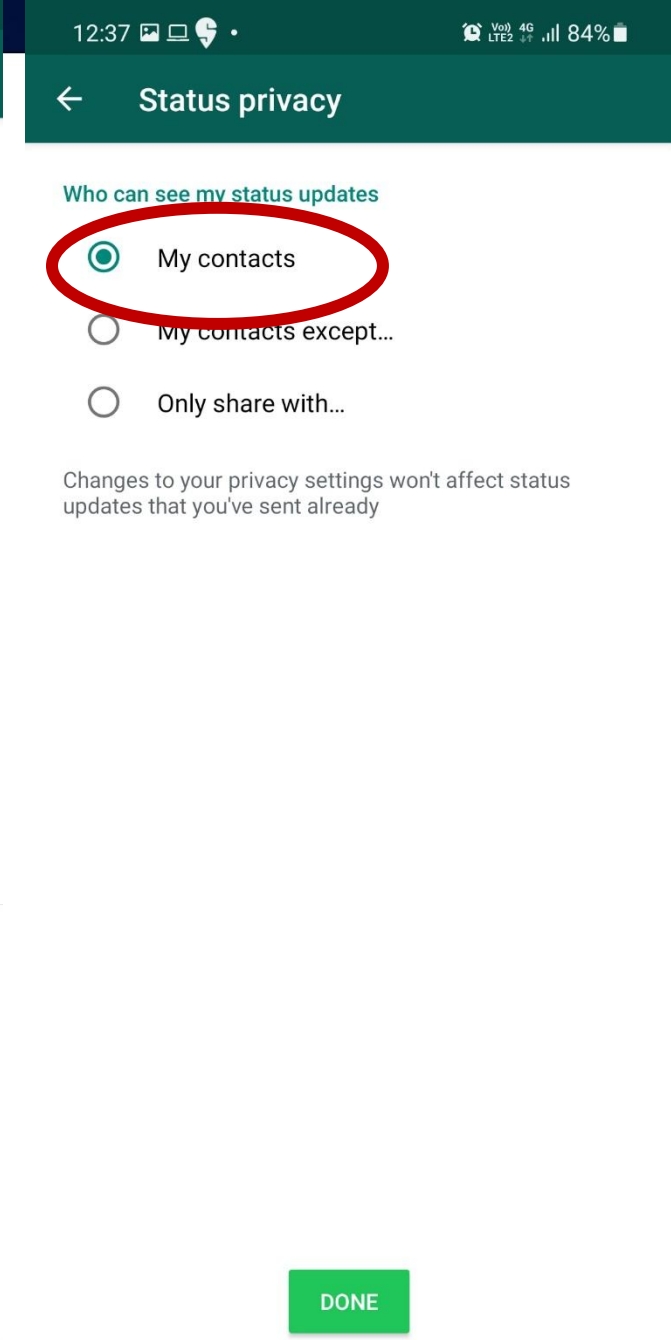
12:37 Vo) LTE2 4G 84%

Status privacy

Who can see my status updates

My contacts

My contacts except...

Only share with...

Changes to your privacy settings won't affect status updates that you've sent already

DONE